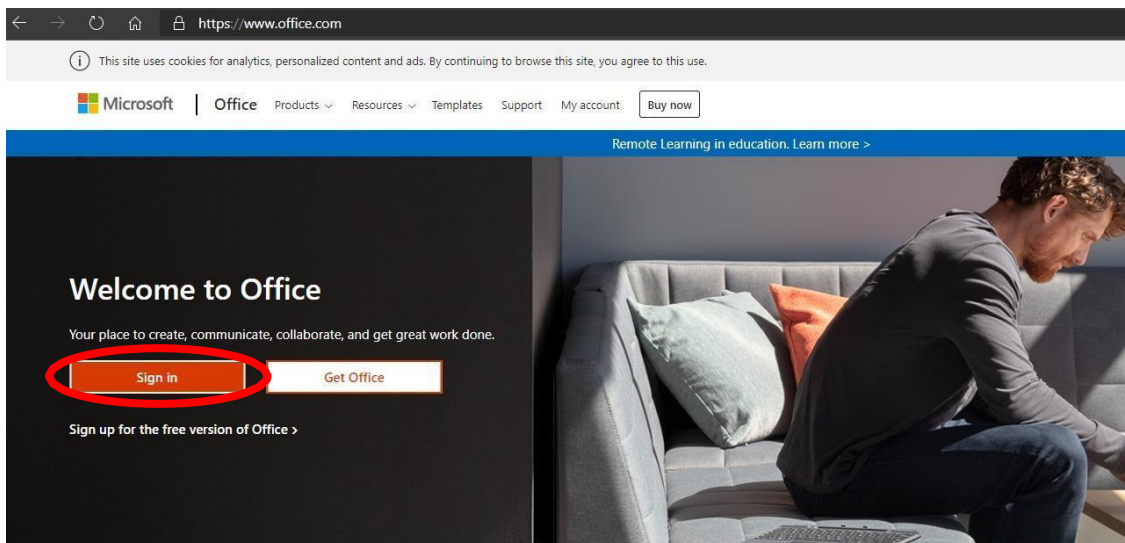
https://www.office.com

This site uses cookies for analytics, personalized content and ads. By continuing to browse this site, you agree to this use.

Microsoft | Office Products Resources Templates Support My account Buy now

Remote Learning in education. Learn more >

Welcome to Office

Your place to create, communicate, collaborate, and get great work done.

Sign in

Get Office

Sign up for the free version of Office >